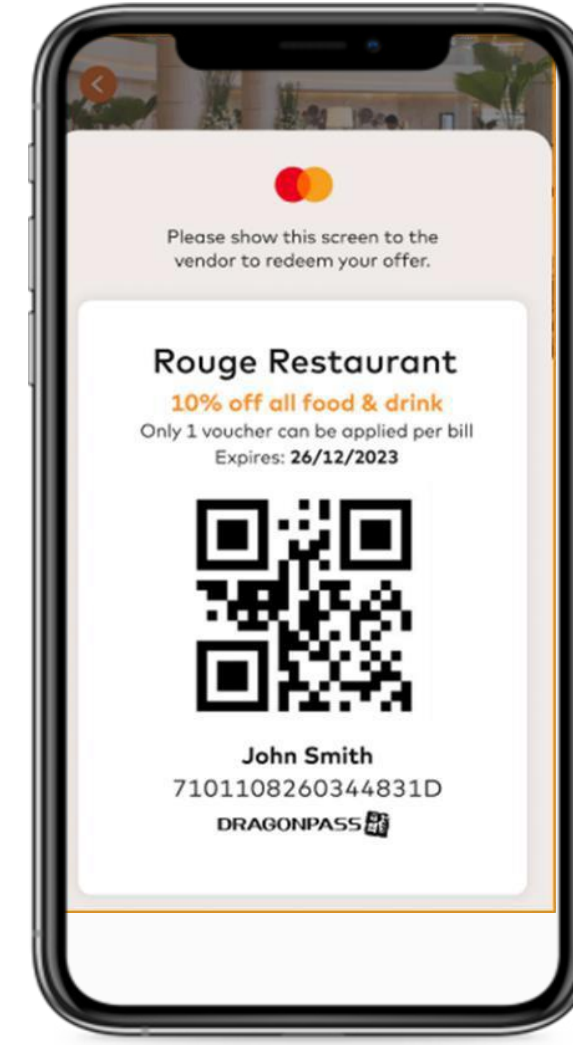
Please show this screen to the vendor to redeem your offer.

Rouge Restaurant

10% off all food & drink

Only 1 voucher can be applied per bill

Expires: 26/12/2023

John Smith

7101108260344831D

DRAGONPASS